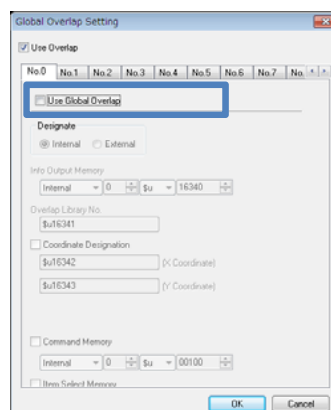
Global Overlap Setting

Use Overlap

No.0 No.1 No.2 No.3 No.4 No.5 No.6 No.7 No.

Use Global Overlap

Designate

Internal External

Info Output Memory

Internal 0 $u 16340

Overlap Library No.

$u16341

Coordinate Designation

$u16342 (X Coordinate)

$u16343 (Y Coordinate)

Command Memory

Internal 0 $u 00100

Item Select Memory

OK Cancel